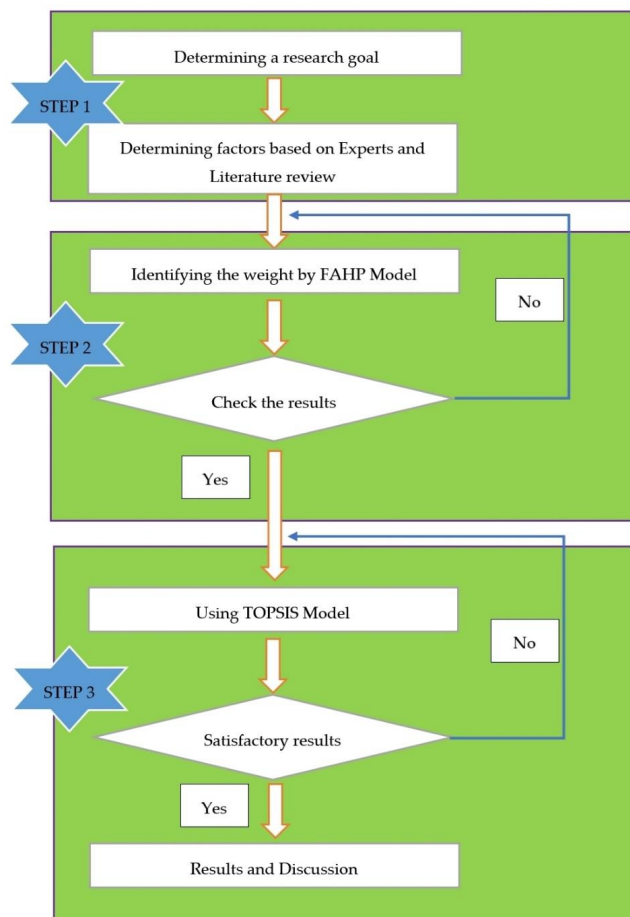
Determining a research goal

STEP 1

Determining factors based on Experts and Literature review

Identifying the weight by FAHP Model

No

STEP 2

Check the results

Yes

Using TOPSIS Model

No

STEP 3

Satisfactory results

Yes

Results and Discussion